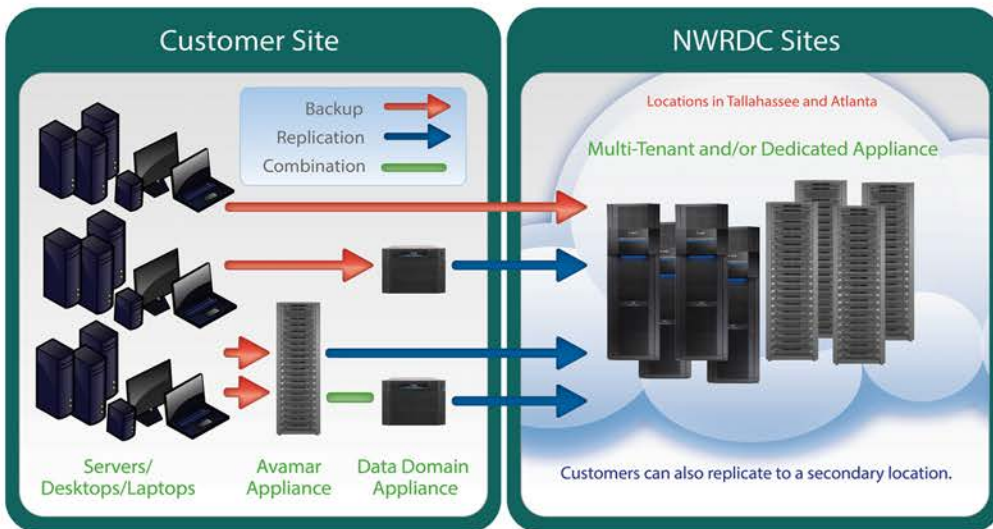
Customer Site

Backup
Replication
Combination

Servers/
Desktops/Laptops

Avamar
Appliance

Data Domain
Appliance

NWRDC Sites

Locations in Tallahassee and Atlanta

Multi-Tenant and/or Dedicated Appliance

Customers can also replicate to a secondary location.